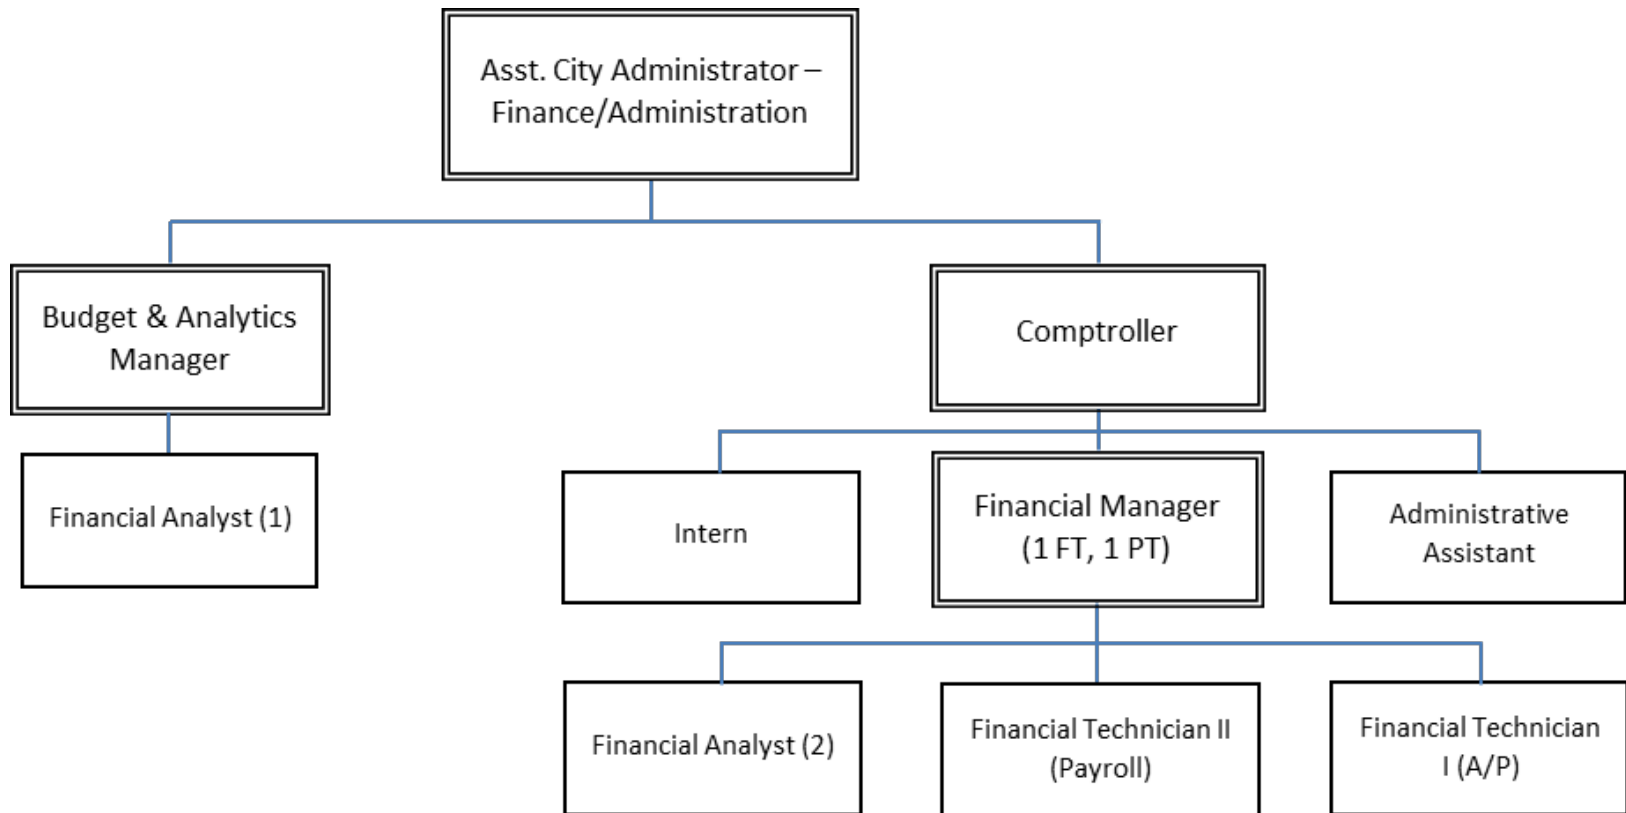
Asst. City Administrator – Finance/Administration

Budget & Analytics Manager

Comptroller

Financial Analyst (1)

Intern

Financial Manager (1 FT, 1 PT)

Administrative Assistant

Financial Analyst (2)

Financial Technician II (Payroll)

Financial Technician I (A/P)